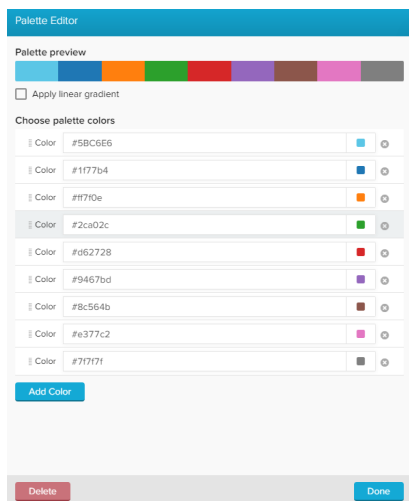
Palette Editor

Palette preview

Apply linear gradient

Choose palette colors

Color #5BC6E6

Color #1f77b4

Color #ff7f0e

Color #2ca02c

Color #d62728

Color #9467bd

Color #8c564b

Color #e377c2

Color #7f7f7f

Add Color

Delete

Done